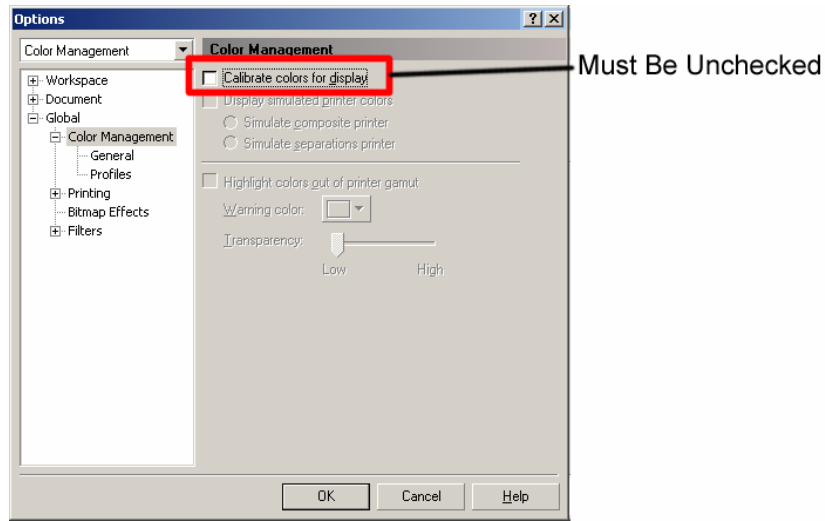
Options

?

X

Color Management

Workspace
Document
Global
Color Management
General
Profiles
Printing
Bitmap Effects
Filters

Color Management

Calibrate colors for display

Must Be Unchecked

Display simulated printer colors
Simulate composite printer
Simulate separations printer

Highlight colors out of printer gamut
Warning color:
Transparency:
Low
High

OK
Cancel
Help